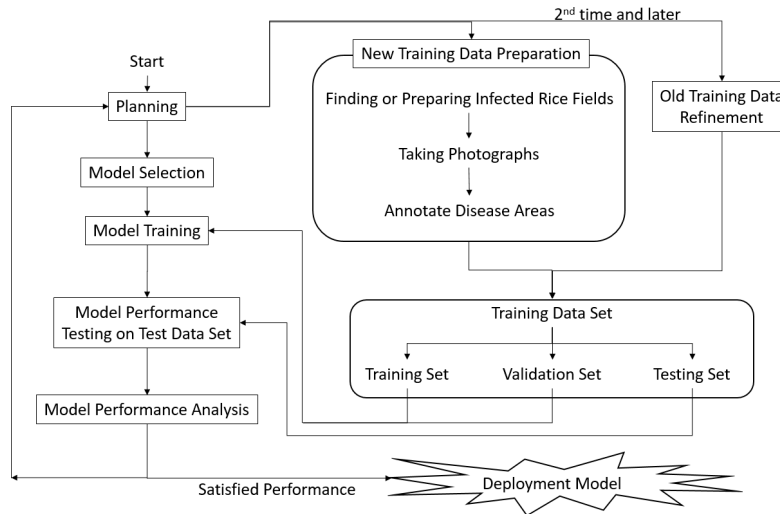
Start

Planning

Model Selection

Model Training

Model Performance Testing on Test Data Set

Model Performance Analysis

Satisfied Performance

2$^{nd}$ time and later

New Training Data Preparation

Finding or Preparing Infected Rice Fields

Taking Photographs

Annotate Disease Areas

Old Training Data Refinement

Training Data Set

Training Set

Validation Set

Testing Set

Deployment Model